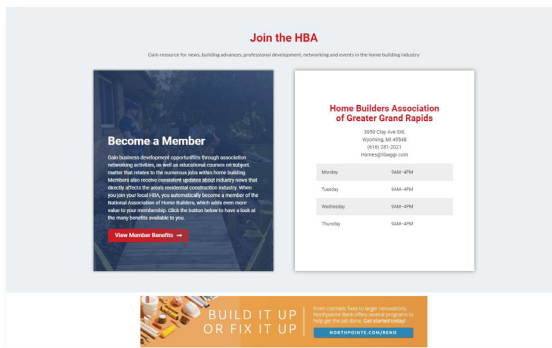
Join the HBA

Gain resource for news, building advances, professional development, networking and events in the home building industry

Become a Member

Gain business development opportunities through association networking activities, as well as educational courses on subject matter that relates to the numerous jobs within home building. Members also receive consistent updates about industry news that directly affects the area's residential construction industry. When you join your local HBA, you automatically become a member of the National Association of Home Builders, which adds even more value to your membership. Click the button below to have a look at the many benefits available to you.

View Member Benefits →

Home Builders Association of Greater Grand Rapids

3959 Clay Ave SW, Wyoming, MI 49548
(616) 281-2021
Homes@hbaggr.com

| Monday | 9AM–4PM |
|---|---|
| Tuesday | 9AM–4PM |
| Wednesday | 9AM–4PM |
| Thursday | 9AM–4PM |

BUILD IT UP OR FIX IT UP

From cosmetic fixes to larger renovations, Northpointe Bank offers several programs to help get the job done. Get started today!

NORTHPOINTE.COM/RENO